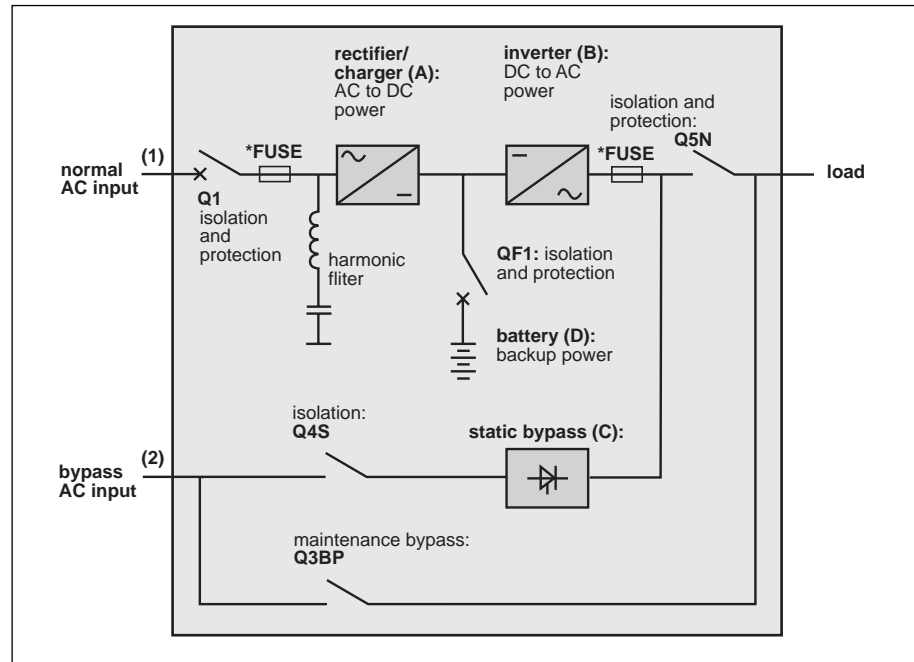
rectifier/ charger (A): AC to DC power

inverter (B): DC to AC power

isolation and protection: Q5N

(1)

normal AC input

*FUSE

*FUSE

load

Q1 isolation and protection

harmonic fliter

QF1: isolation and protection

battery (D): backup power

isolation: Q4S

static bypass (C):

(2)

bypass AC input

maintenance bypass: Q3BP